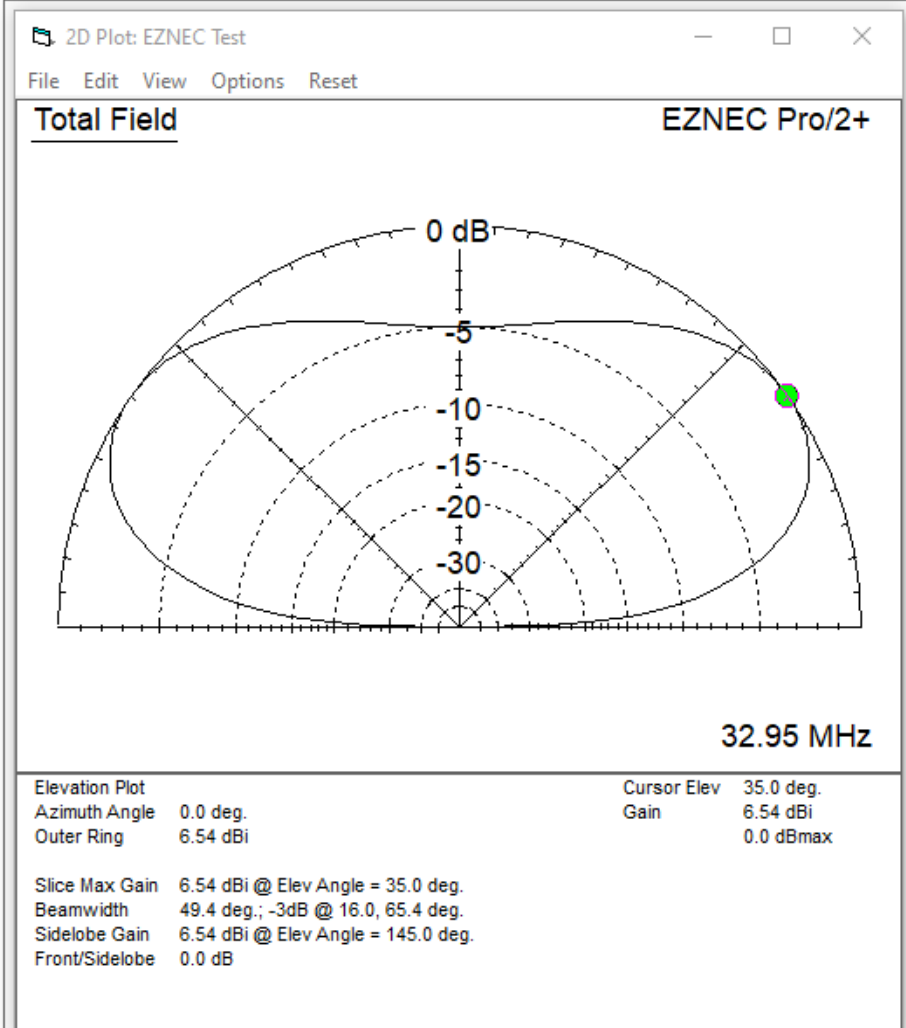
2D Plot: EZNEC Test

File Edit View Options Reset

Total Field

EZNEC Pro/2+

0 dB

-5

-10

-15

-20

-30

32.95 MHz

| Elevation Plot | | Cursor Elev | 35.0 deg. |
|---|---|---|---|
| Azimuth Angle | 0.0 deg. | Gain | 6.54 dBi |
| Outer Ring | 6.54 dBi | | 0.0 dBmax |

| | |
|---|---|
| Slice Max Gain | 6.54 dBi @ Elev Angle = 35.0 deg. |
| Beamwidth | 49.4 deg.; -3dB @ 16.0, 65.4 deg. |
| Sidelobe Gain | 6.54 dBi @ Elev Angle = 145.0 deg. |
| Front/Sidelobe | 0.0 dB |